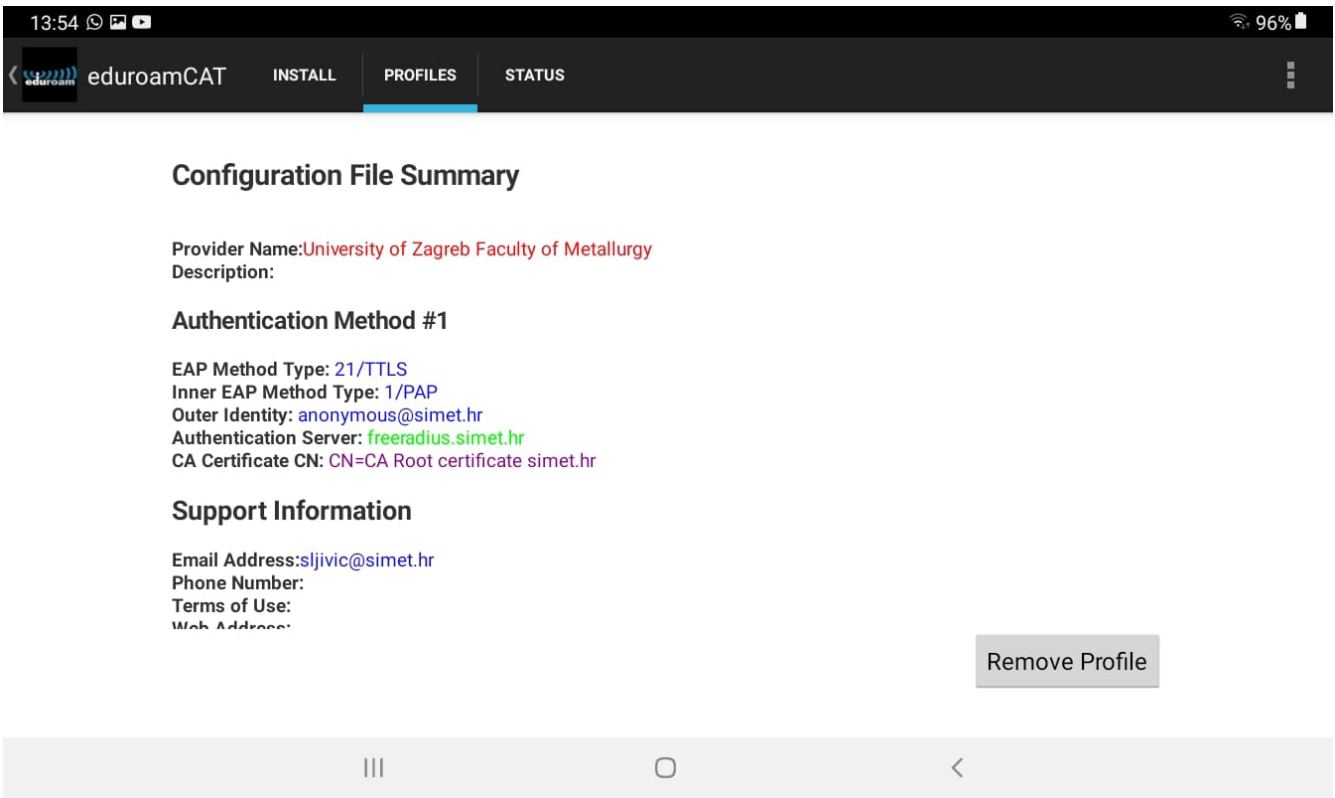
13:54 96%

eduroam eduroamCAT INSTALL PROFILES STATUS

Configuration File Summary

Provider Name:University of Zagreb Faculty of Metallurgy
Description:

Authentication Method #1

EAP Method Type: 21/TTLS
Inner EAP Method Type: 1/PAP
Outer Identity: anonymous@simet.hr
Authentication Server: freeradius.simet.hr
CA Certificate CN: CN=CA Root certificate simet.hr

Support Information

Email Address:sljivic@simet.hr
Phone Number:
Terms of Use:
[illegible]

Remove Profile